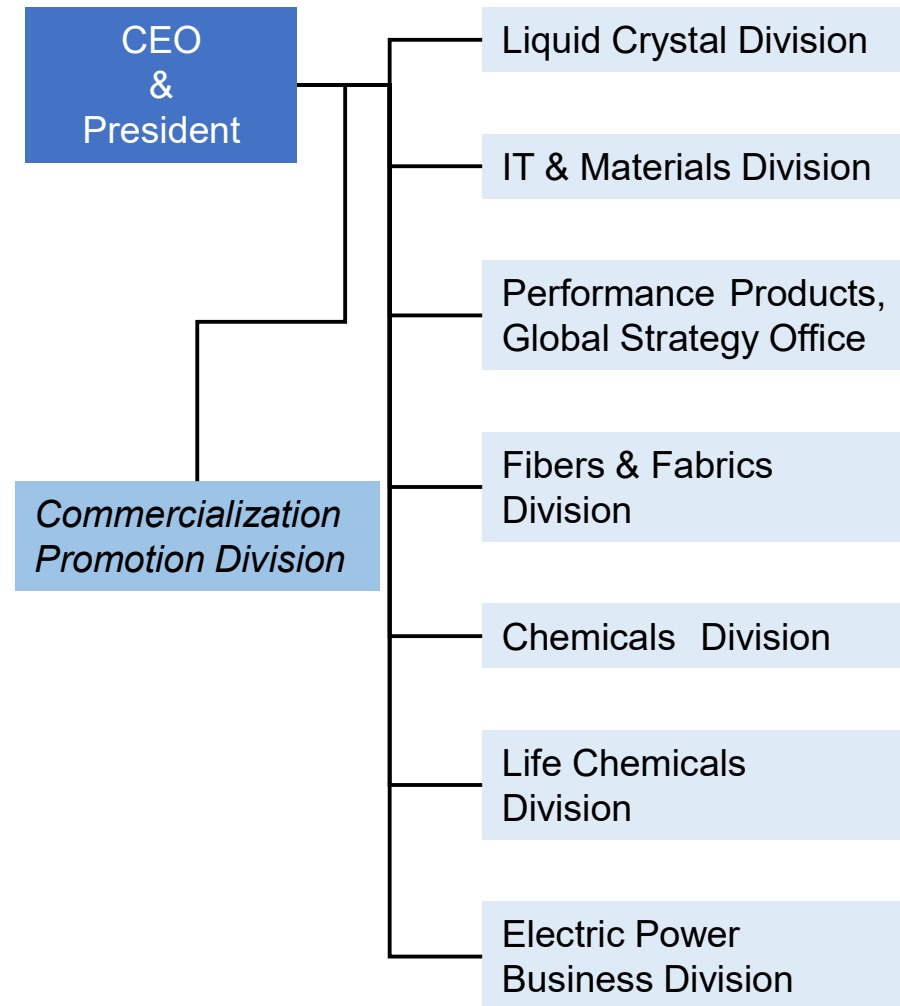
CEO
&
President

Commercialization Promotion Division

Liquid Crystal Division

IT & Materials Division

Performance Products, Global Strategy Office

Fibers & Fabrics Division

Chemicals Division

Life Chemicals Division

Electric Power Business Division